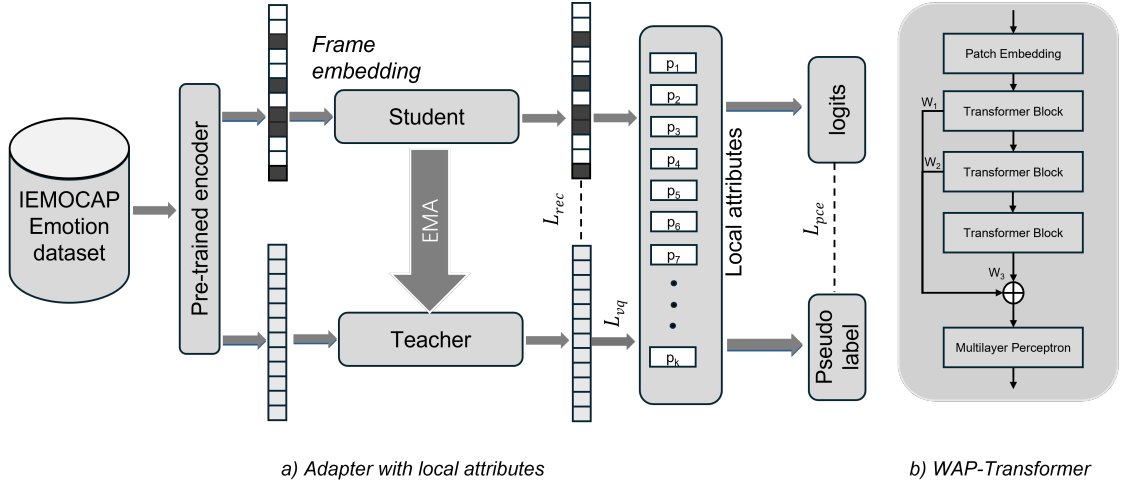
IEMOCAP Emotion dataset

Pre-trained encoder

Frame embedding

Student

EMA

Teacher

$L_{rec}$

$L_{vq}$

$p_1$
$p_2$
$p_3$
$p_4$
$p_5$
$p_6$
$p_7$
•
•
•
$p_k$

Local attributes

logits

$L_{pce}$

Pseudo label

a) Adapter with local attributes

Patch Embedding

$W_1$
Transformer Block

$W_2$
Transformer Block

Transformer Block

$W_3$
$\oplus$

Multilayer Perceptron

b) WAP-Transformer